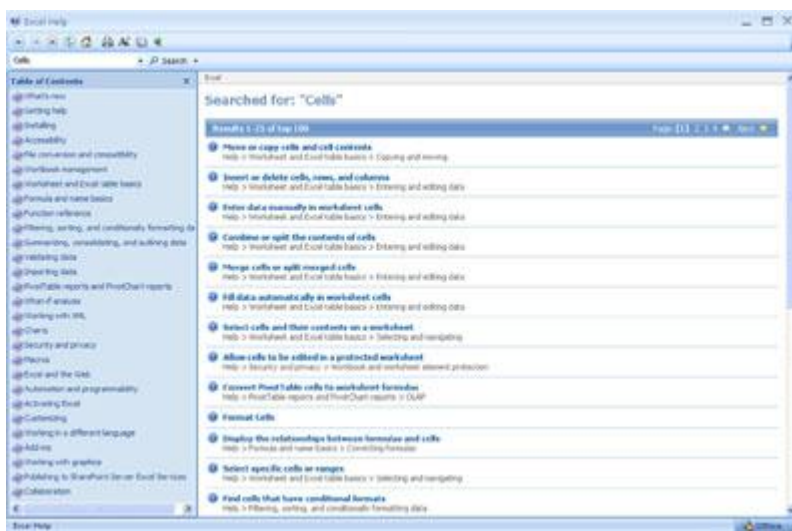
Excel Help

Cells
Search

Table of Contents
What's new
Getting help
Installing
Accessibility
File conversion and compatibility
Workbook management
Worksheet and Excel table basics
Formula and name basics
Function reference
Filtering, sorting, and conditionally formatting da
Summarizing, consolidating, and outlining data
Validating data
Importing data
PivotTable reports and PivotChart reports
What-if analysis
Working with XML
Charts
Security and privacy
Macros
Excel and the Web
Automation and programmability
Activating Excel
Customizing
Working in a different language
Add-ins
Working with graphics
Publishing to SharePoint Server Excel Services
Collaboration

Excel

Searched for: "Cells"

Results 1-25 of Top 100
Page [1] 2 3 4 Next

Move or copy cells and cell contents
Help > Worksheet and Excel table basics > Copying and moving

Insert or delete cells, rows, and columns
Help > Worksheet and Excel table basics > Entering and editing data

Enter data manually in worksheet cells
Help > Worksheet and Excel table basics > Entering and editing data

Combine or split the contents of cells
Help > Worksheet and Excel table basics > Entering and editing data

Merge cells or split merged cells
Help > Worksheet and Excel table basics > Entering and editing data

Fill data automatically in worksheet cells
Help > Worksheet and Excel table basics > Entering and editing data

Select cells and their contents on a worksheet
Help > Worksheet and Excel table basics > Selecting and navigating

Allow cells to be edited in a protected worksheet
Help > Security and privacy > Workbook and worksheet element protection

Convert PivotTable cells to worksheet formulas
Help > PivotTable reports and PivotChart reports > OLAP

Format Cells

Display the relationships between formulas and cells
Help > Formula and name basics > Correcting formulas

Select specific cells or ranges
Help > Worksheet and Excel table basics > Selecting and navigating

Find cells that have conditional formats
Help > Filtering, sorting, and conditionally formatting data

Excel Help
Offline